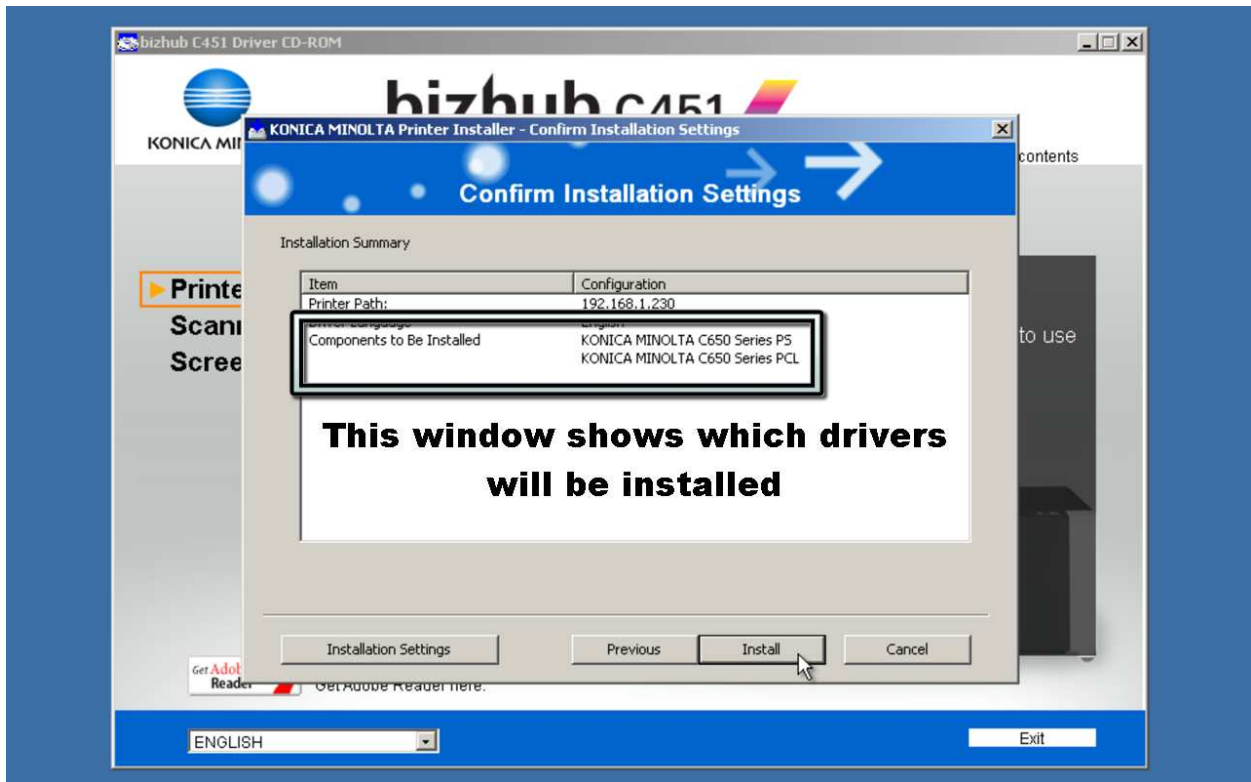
bizhub C451 Driver CD-ROM

bizhub C451

KONICA MI

contents

Printe
Scann
Scree

to use

KONICA MINOLTA Printer Installer - Confirm Installation Settings

Confirm Installation Settings

Installation Summary

| Item | Configuration |
|---|---|
| Printer Path: | 192.168.1.230 |
| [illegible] | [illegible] |
| Components to Be Installed | KONICA MINOLTA C650 Series PS<br>KONICA MINOLTA C650 Series PCL |

This window shows which drivers will be installed

Installation Settings

Previous

Install

Cancel

Get Adob Reader

Get Adobe Reader here.

ENGLISH

Exit